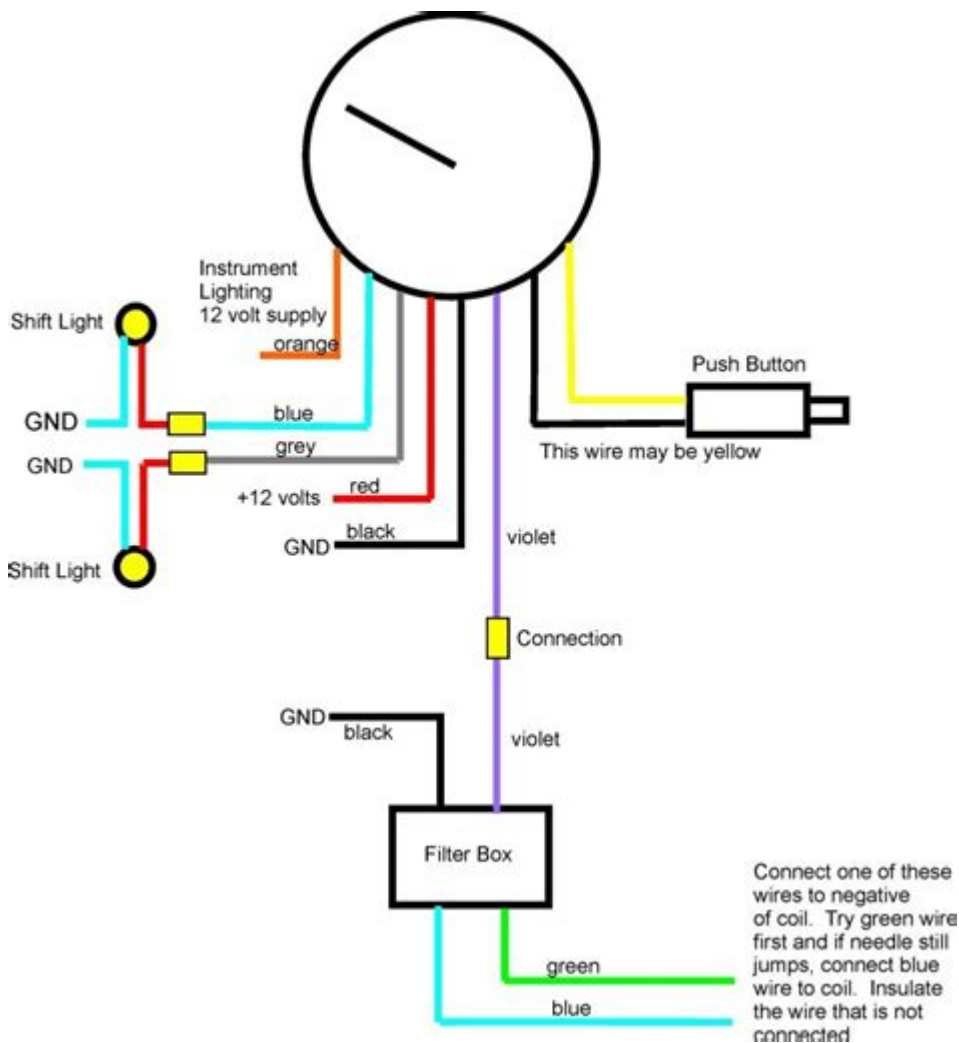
Instrument
Lighting
12 volt supply

Shift Light

orange

Push Button

GND

blue

GND

grey

This wire may be yellow

+12 volts

red

GND

black

violet

Shift Light

Connection

GND

black

violet

Filter Box

Connect one of these wires to negative of coil. Try green wire first and if needle still jumps, connect blue wire to coil. Insulate the wire that is not connected

green

blue